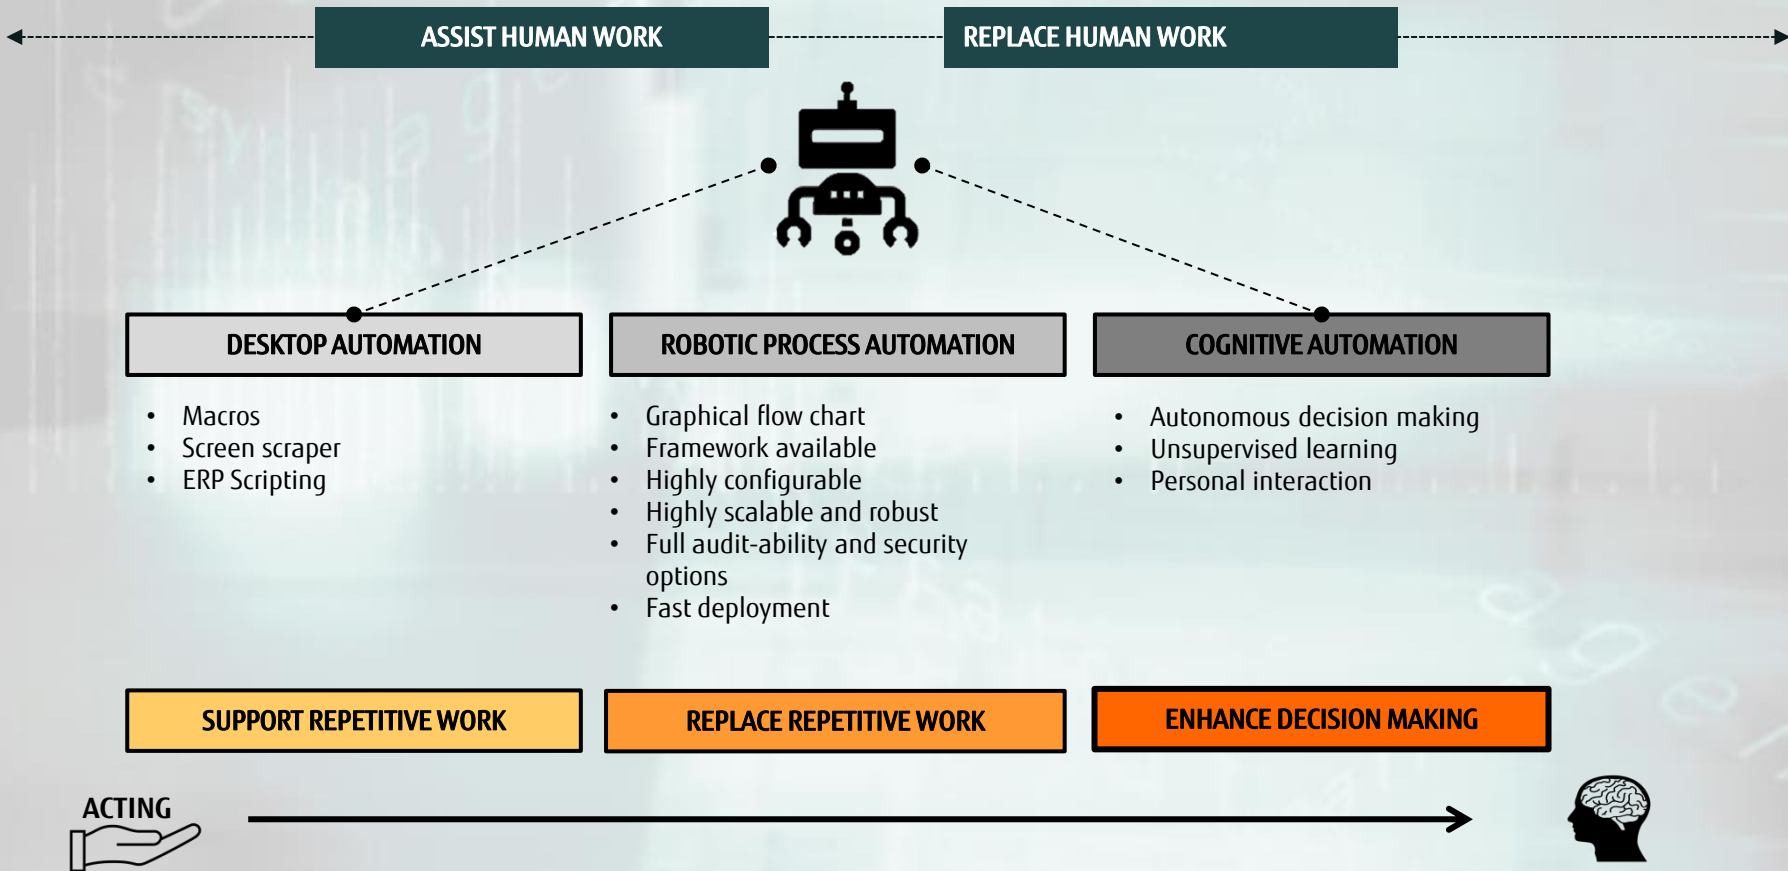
ASSIST HUMAN WORK

REPLACE HUMAN WORK

DESKTOP AUTOMATION

- Macros
- Screen scraper
- ERP Scripting

ROBOTIC PROCESS AUTOMATION

- Graphical flow chart
- Framework available
- Highly configurable
- Highly scalable and robust
- Full audit-ability and security options
- Fast deployment

COGNITIVE AUTOMATION

- Autonomous decision making
- Unsupervised learning
- Personal interaction

SUPPORT REPETITIVE WORK

REPLACE REPETITIVE WORK

ENHANCE DECISION MAKING

ACTING